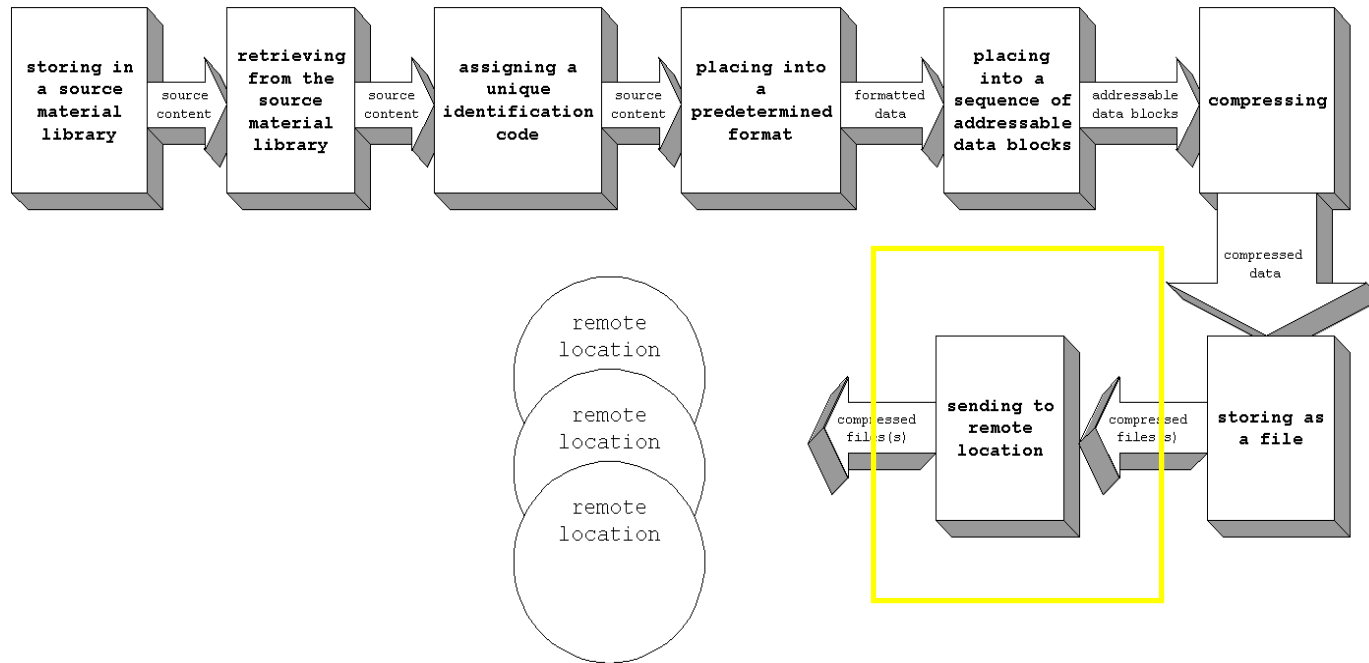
storing in a source material library

source content

retrieving from the source material library

source content

assigning a unique identification code

source content

placing into a predetermined format

formatted data

placing into a sequence of addressable data blocks

addressable data blocks

compressing

compressed data

storing as a file

compressed files(s)

sending to remote location

compressed files(s)

remote location

remote location

remote location